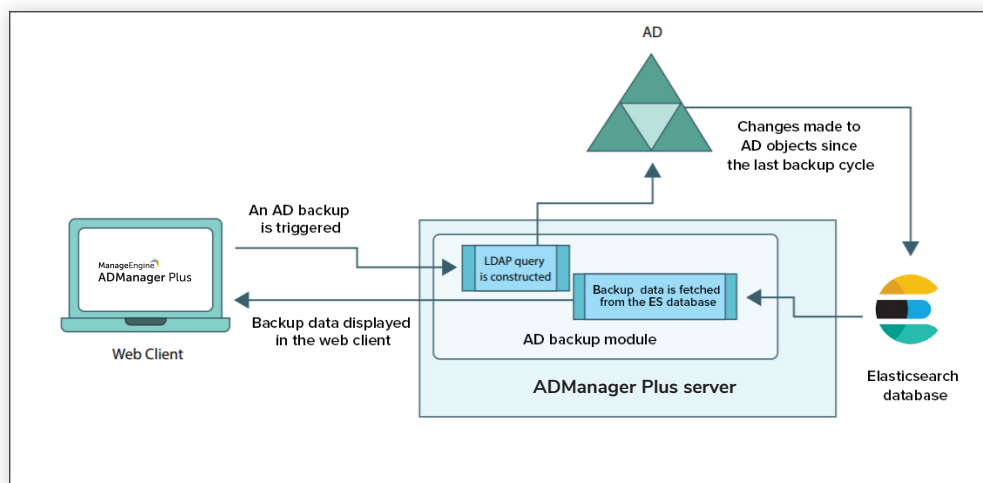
AD

Changes made to AD objects since the last backup cycle

An AD backup is triggered

ManageEngine ADManager Plus

Web Client

LDAP query is constructed

Backup data is fetched from the ES database

Backup data displayed in the web client

AD backup module

ADManager Plus server

Elasticsearch database